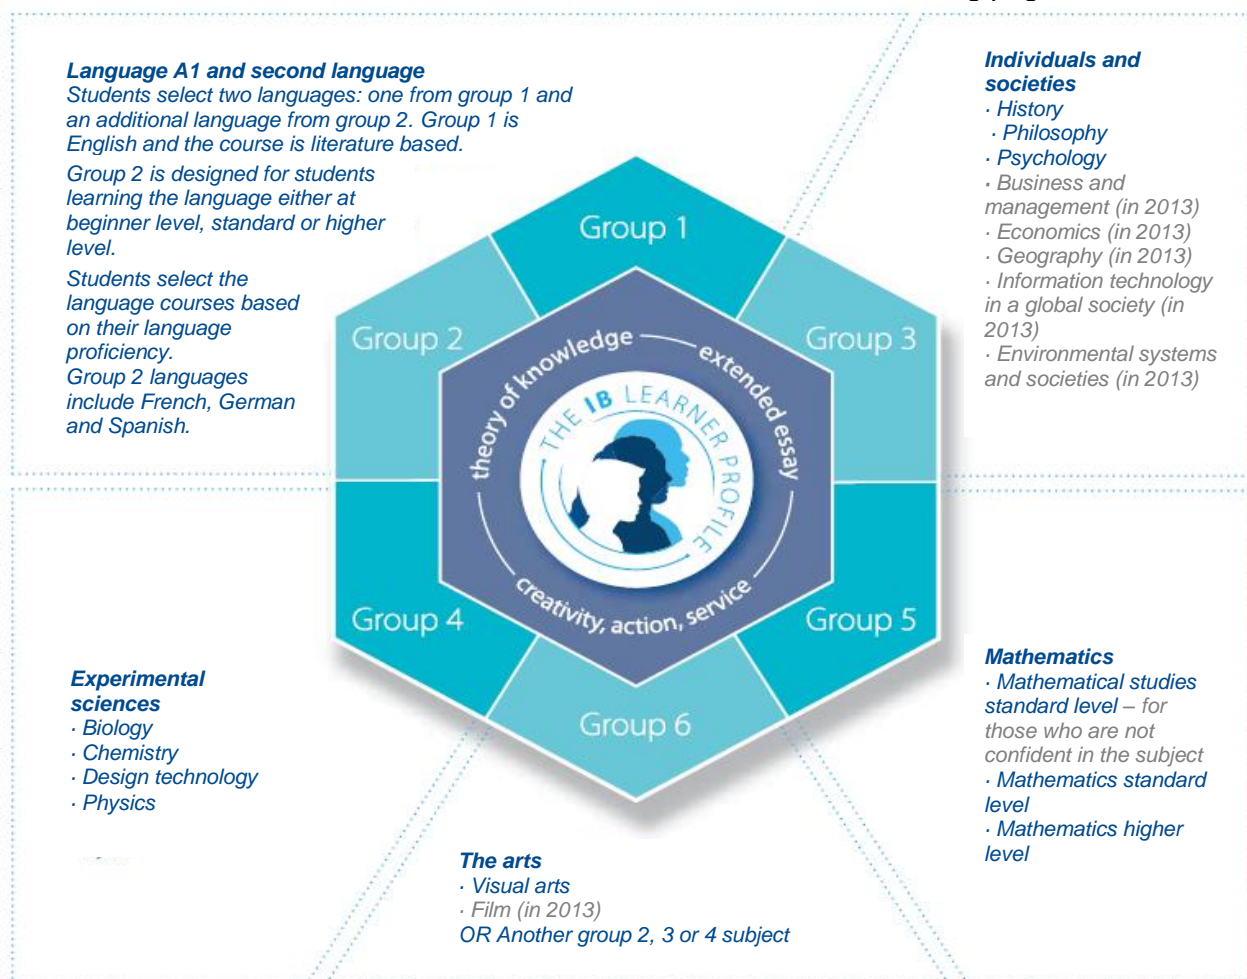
Language A1 and second language
Students select two languages: one from group 1 and an additional language from group 2. Group 1 is English and the course is literature based.

Group 2 is designed for students learning the language either at beginner level, standard or higher level.

Students select the language courses based on their language proficiency.
Group 2 languages include French, German and Spanish.

Individuals and societies
· History
· Philosophy
· Psychology
· Business and management (in 2013)
· Economics (in 2013)
· Geography (in 2013)
· Information technology in a global society (in 2013)
· Environmental systems and societies (in 2013)

Group 1

Group 2

Group 3

theory of knowledge

extended essay

THE IB LEARNER PROFILE

creativity, action, service

Group 4

Group 5

Group 6

Experimental sciences
· Biology
· Chemistry
· Design technology
· Physics

Mathematics
· Mathematical studies standard level – for those who are not confident in the subject
· Mathematics standard level
· Mathematics higher level

The arts
· Visual arts
· Film (in 2013)
OR Another group 2, 3 or 4 subject